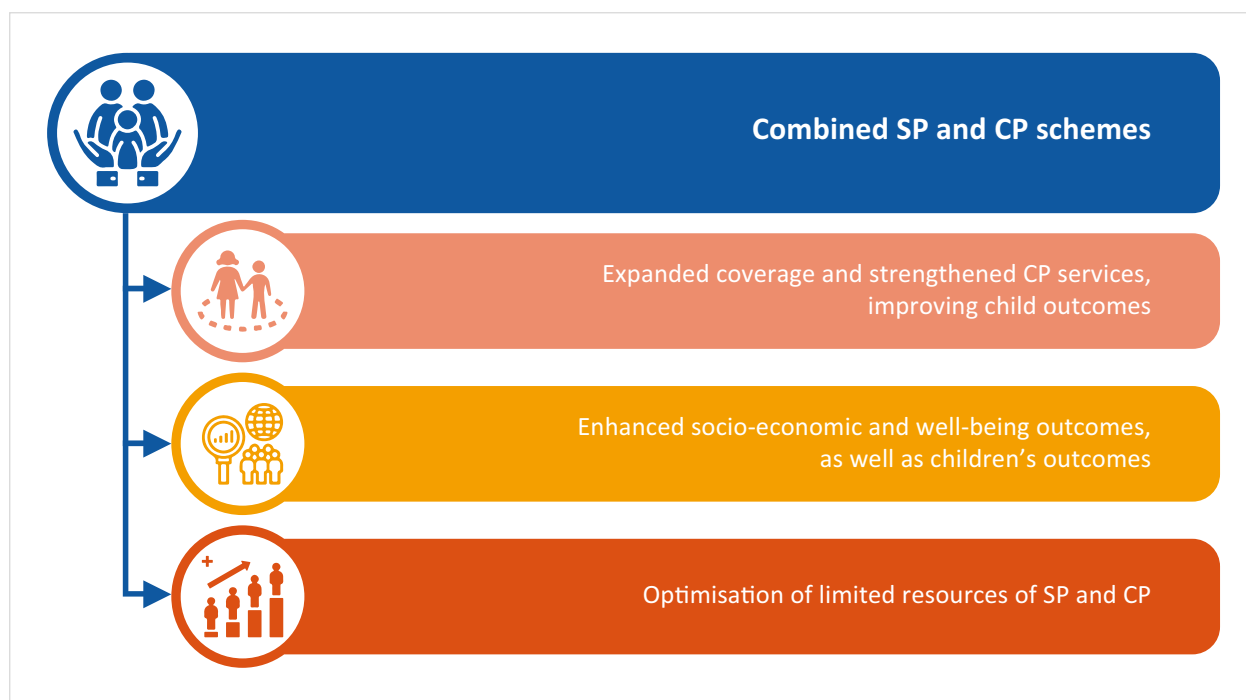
Combined SP and CP schemes

Expanded coverage and strengthened CP services, improving child outcomes

Enhanced socio-economic and well-being outcomes, as well as children's outcomes

Optimisation of limited resources of SP and CP